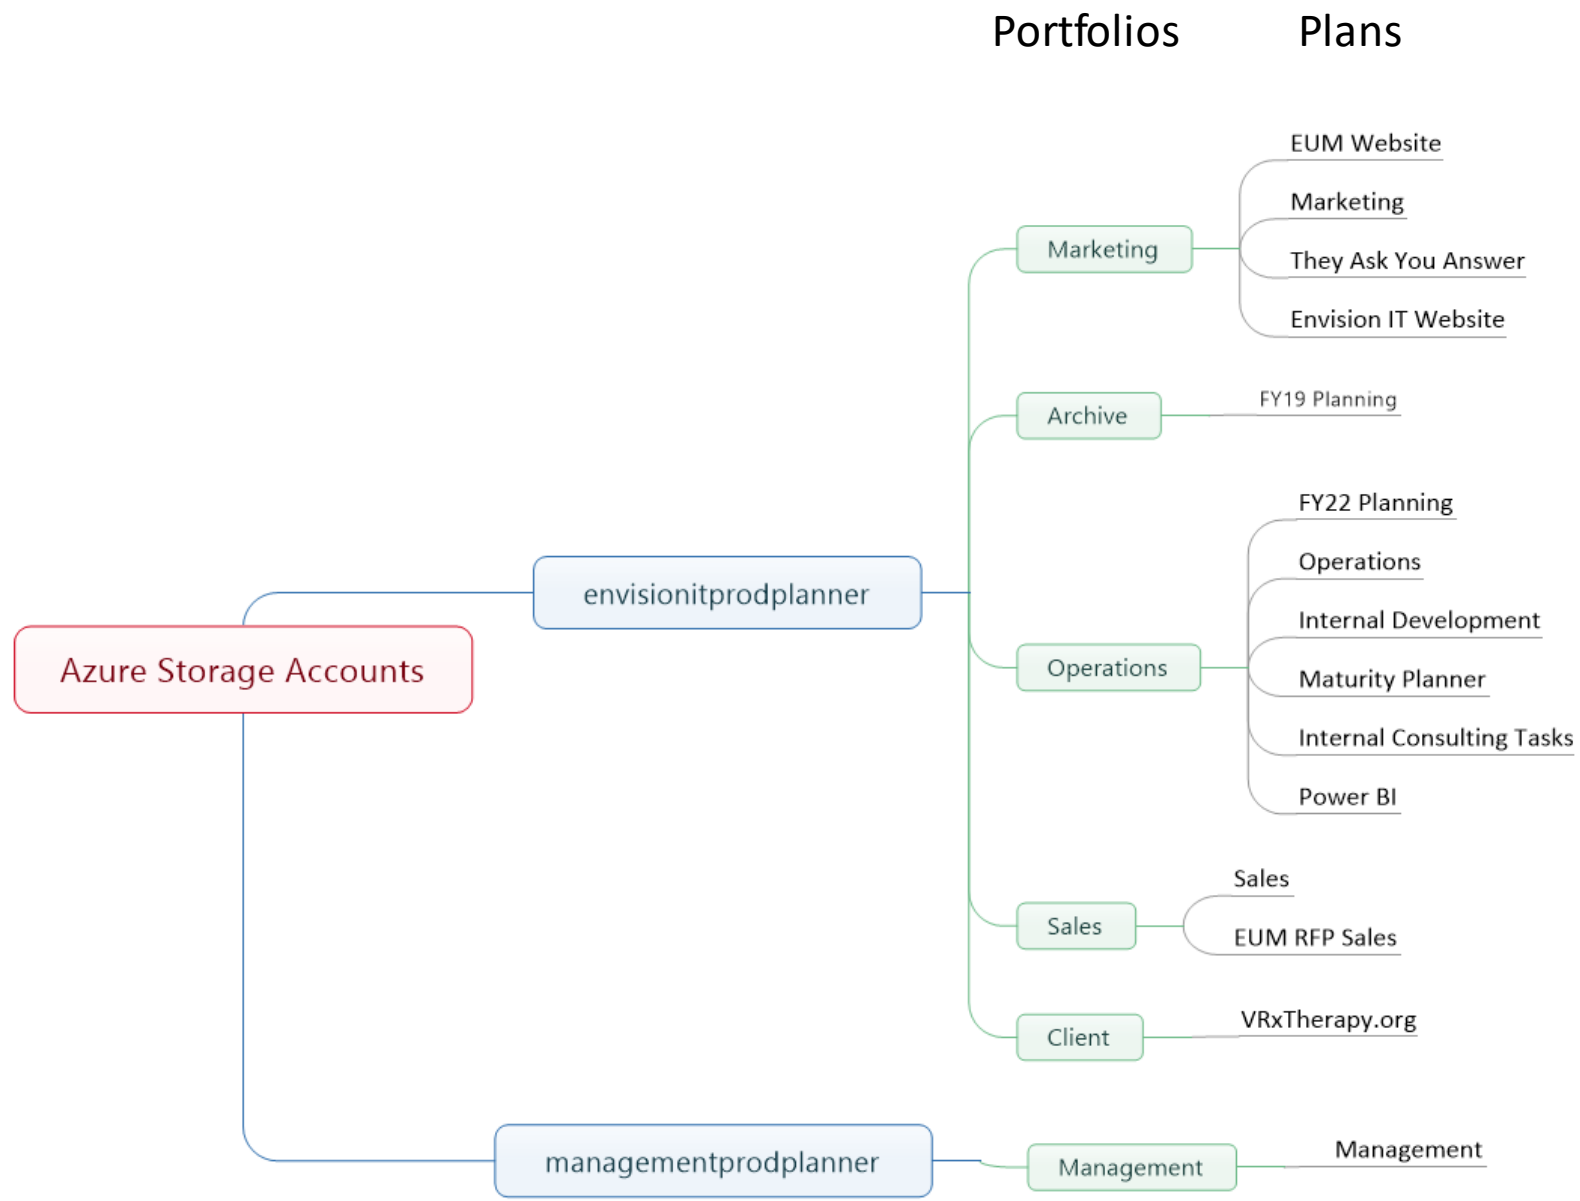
Portfolios Plans

Azure Storage Accounts

envisionitprodplanner

Marketing
EUM Website
Marketing
They Ask You Answer
Envision IT Website

Archive
FY19 Planning

Operations
FY22 Planning
Operations
Internal Development
Maturity Planner
Internal Consulting Tasks
Power BI

Sales
Sales
EUM RFP Sales

Client
VRxTherapy.org

managementprodplanner

Management
Management